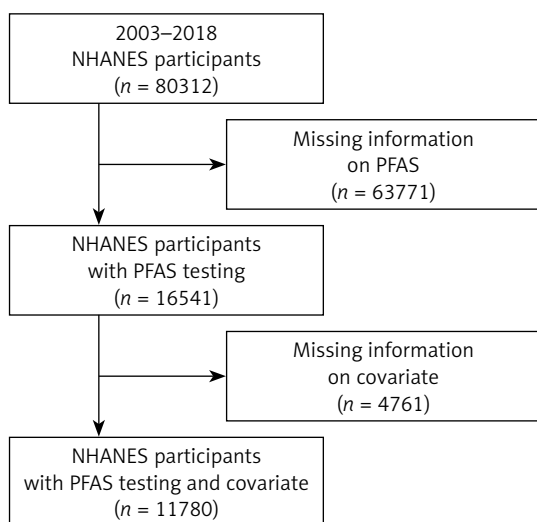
2003–2018
NHANES participants
($n$ = 80312)

Missing information
on PFAS
($n$ = 63771)

NHANES participants
with PFAS testing
($n$ = 16541)

Missing information
on covariate
($n$ = 4761)

NHANES participants
with PFAS testing and covariate
($n$ = 11780)